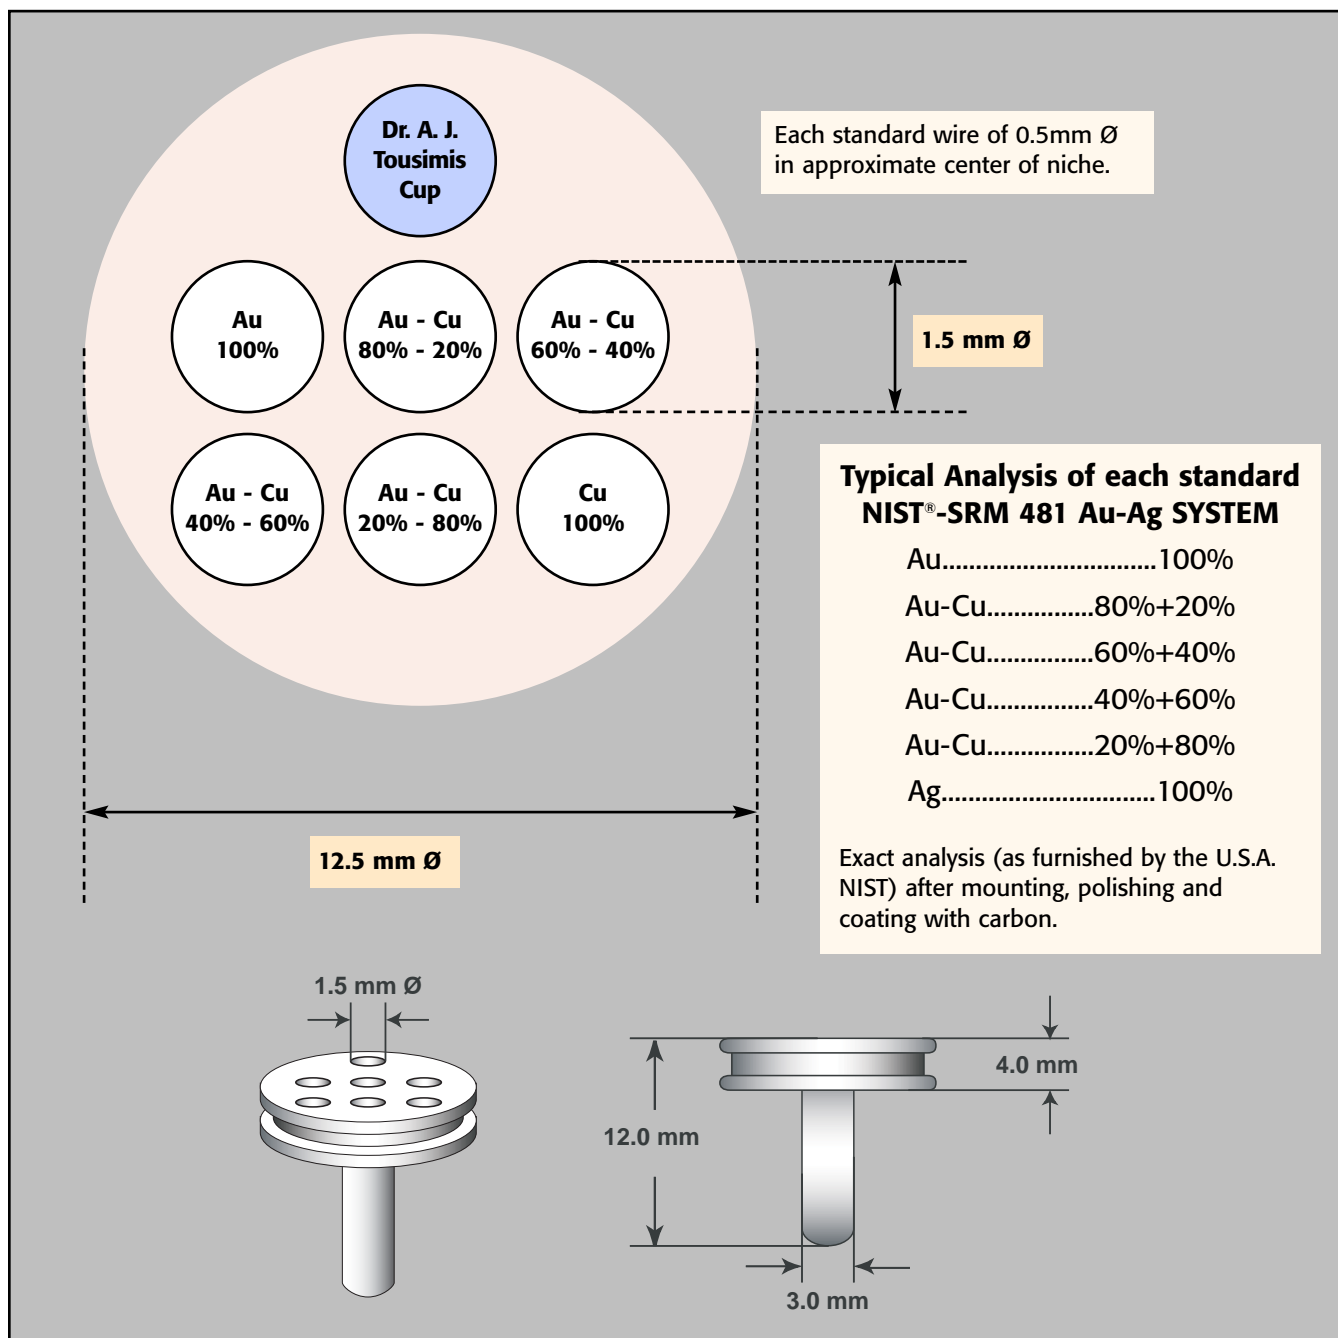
Dr. A. J. Tousimis Cup

Au 100%

Au - Cu 80% - 20%

Au - Cu 60% - 40%

Au - Cu 40% - 60%

Au - Cu 20% - 80%

Cu 100%

Each standard wire of 0.5mm Ø in approximate center of niche.

1.5 mm Ø

Typical Analysis of each standard
NIST®-SRM 481 Au-Ag SYSTEM

Au..............................100%
Au-Cu...............80%+20%
Au-Cu...............60%+40%
Au-Cu...............40%+60%
Au-Cu...............20%+80%
Ag..............................100%

Exact analysis (as furnished by the U.S.A. NIST) after mounting, polishing and coating with carbon.

12.5 mm Ø

1.5 mm Ø

4.0 mm

12.0 mm

3.0 mm